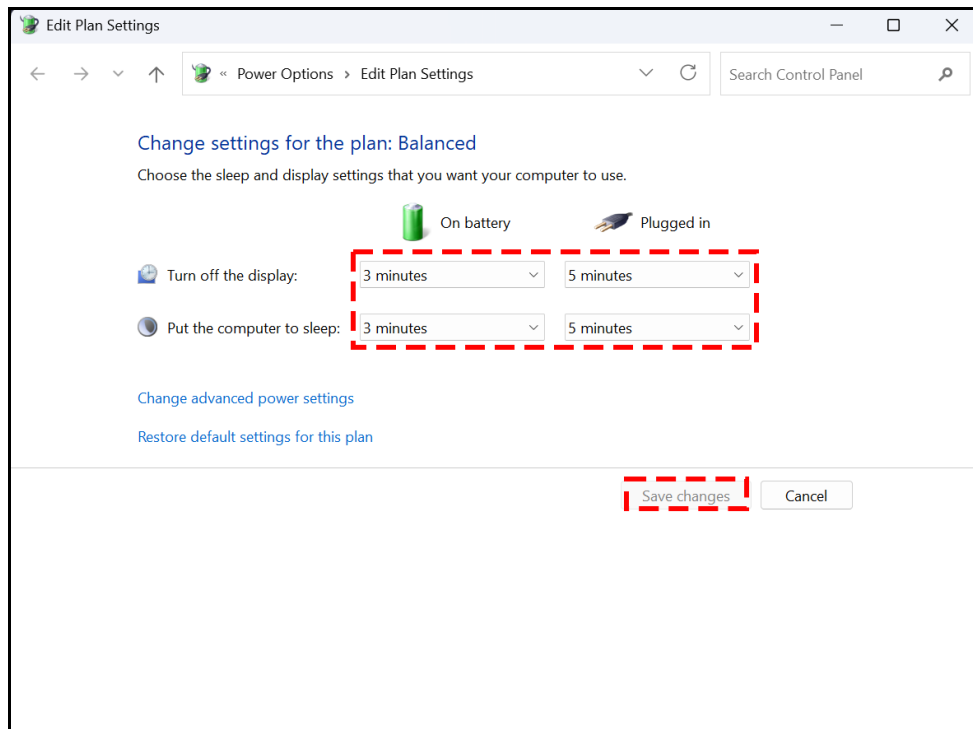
Edit Plan Settings

« Power Options › Edit Plan Settings

Search Control Panel

Change settings for the plan: Balanced

Choose the sleep and display settings that you want your computer to use.

| | On battery | Plugged in |
|---|---|---|
| Turn off the display: | 3 minutes | 5 minutes |
| Put the computer to sleep: | 3 minutes | 5 minutes |

Change advanced power settings

Restore default settings for this plan

Save changes Cancel